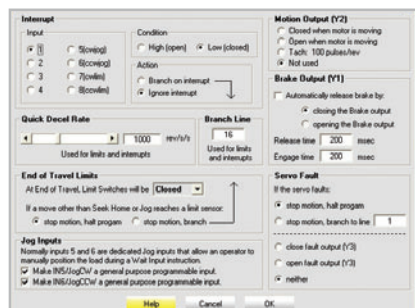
Interrupt

Input

1
2
3
4
5(ccwjog)
6(ccwjog)
7(cwlim)
8(ccwlim)

Condition

High (open)
Low (closed)

Action

Branch on interrupt
Ignore interrupt

Quick Decel Rate

1000 rev/s/s

Used for limits and interrupts

Branch Line

16

Used for limits and interrupts

End of Travel Limits

At End of Travel, Limit Switches will be Closed

If a move other than Seek Home or Jog reaches a limit sensor:

stop motion, halt program
stop motion, branch

Jog Inputs

Normally inputs 5 and 6 are dedicated Jog inputs that allow an operator to manually position the load during a Wait Input instruction.

Make IN5/JogCW a general purpose programmable input.
Make IN6/JogCCW a general purpose programmable input.

Motion Output (Y2)

Closed when motor is moving
Open when motor is moving
Tach: 100 pulses/rev
Not used

Brake Output (Y1)

Automatically release brake by:

closing the Brake output
opening the Brake output

Release time 200 msec
Engage time 200 msec

Servo Fault

If the servo faults:

stop motion, halt program
stop motion, branch to line 1

close fault output (Y3)
open fault output (Y3)
neither

Help
Cancel
OK